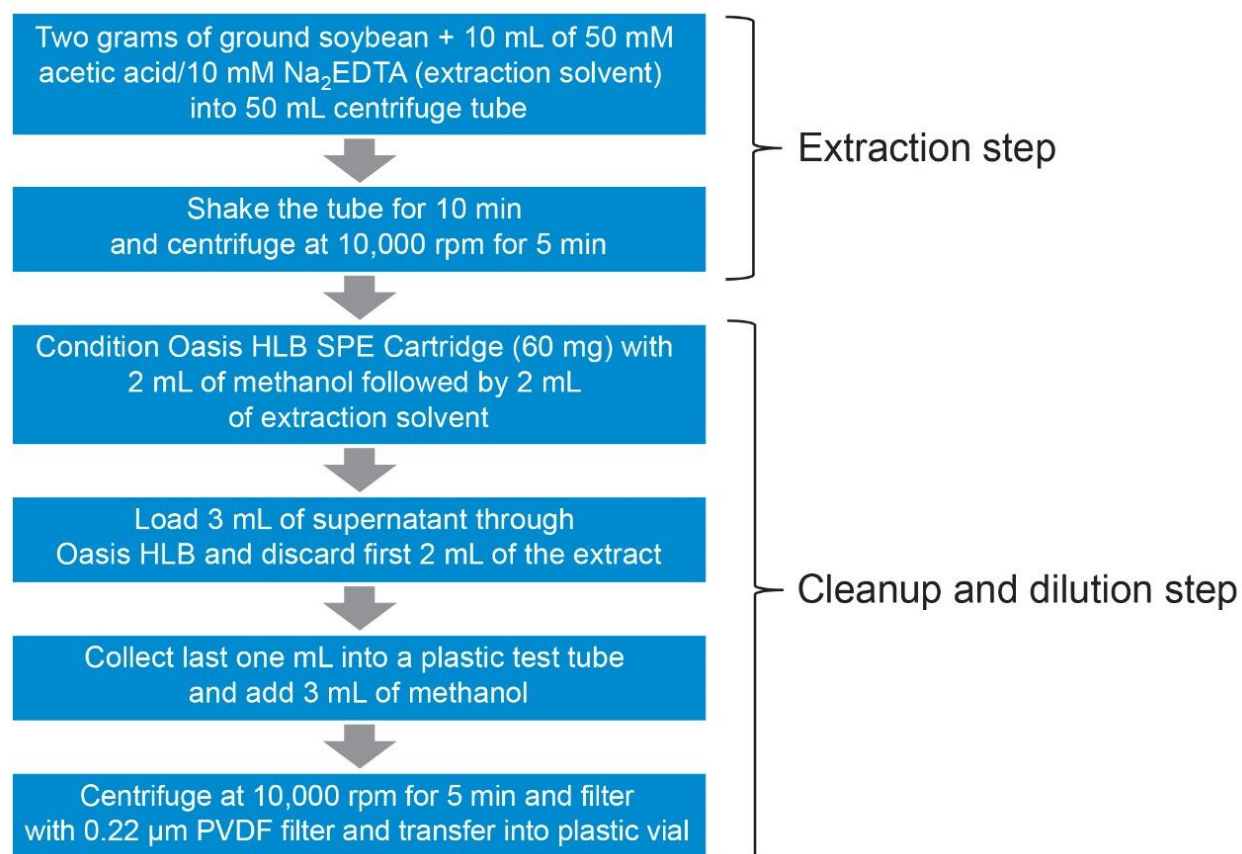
Two grams of ground soybean + 10 mL of 50 mM acetic acid/10 mM $Na_2EDTA$ (extraction solvent) into 50 mL centrifuge tube

Shake the tube for 10 min and centrifuge at 10,000 rpm for 5 min

Extraction step

Condition Oasis HLB SPE Cartridge (60 mg) with 2 mL of methanol followed by 2 mL of extraction solvent

Load 3 mL of supernatant through Oasis HLB and discard first 2 mL of the extract

Collect last one mL into a plastic test tube and add 3 mL of methanol

Centrifuge at 10,000 rpm for 5 min and filter with 0.22 µm PVDF filter and transfer into plastic vial

Cleanup and dilution step